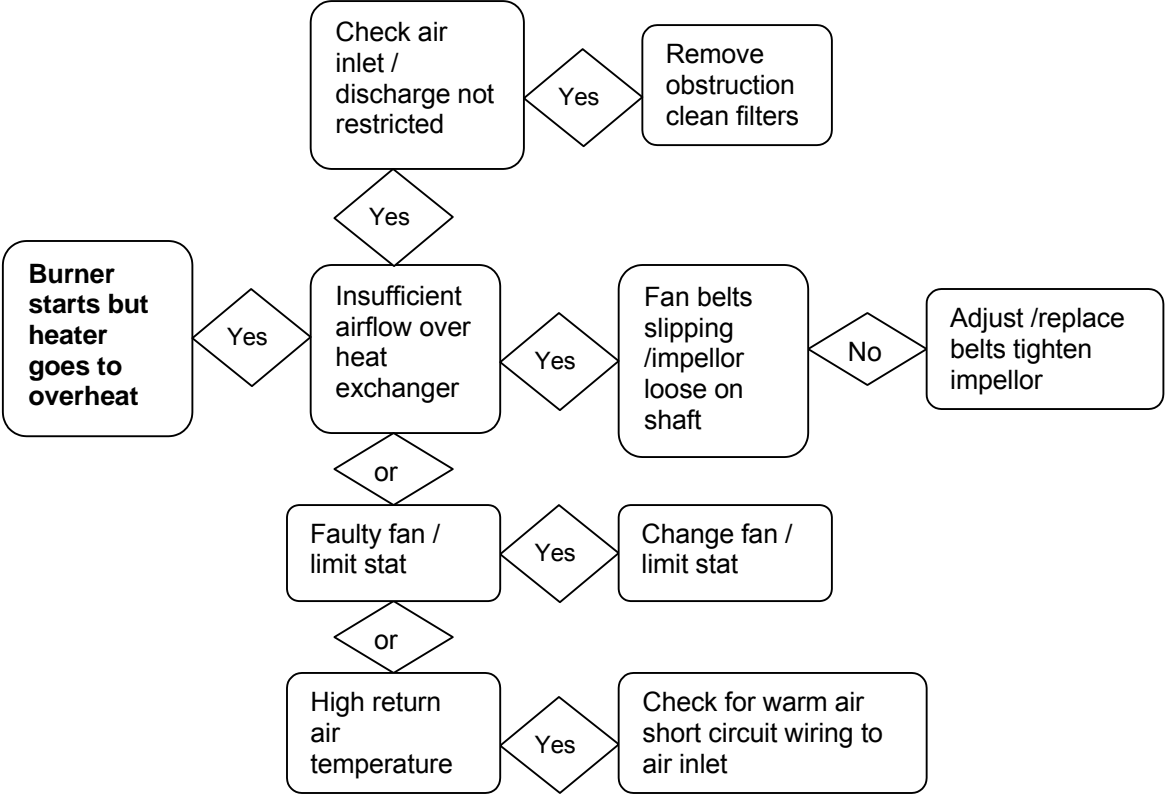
Check air inlet / discharge not restricted

Yes

Remove obstruction clean filters

Yes

Burner starts but heater goes to overheat

Yes

Insufficient airflow over heat exchanger

Yes

Fan belts slipping /impellor loose on shaft

No

Adjust /replace belts tighten impellor

or

Faulty fan / limit stat

Yes

Change fan / limit stat

or

High return air temperature

Yes

Check for warm air short circuit wiring to air inlet